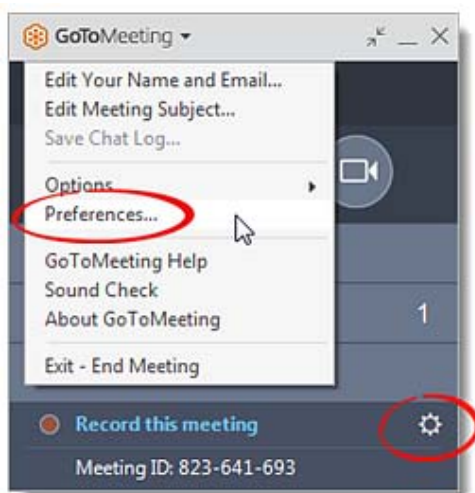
GoToMeeting

Edit Your Name and Email...
Edit Meeting Subject...
Save Chat Log...

Options
Preferences...

GoToMeeting Help
Sound Check
About GoToMeeting

Exit - End Meeting

1

Record this meeting

Meeting ID: 823-641-693